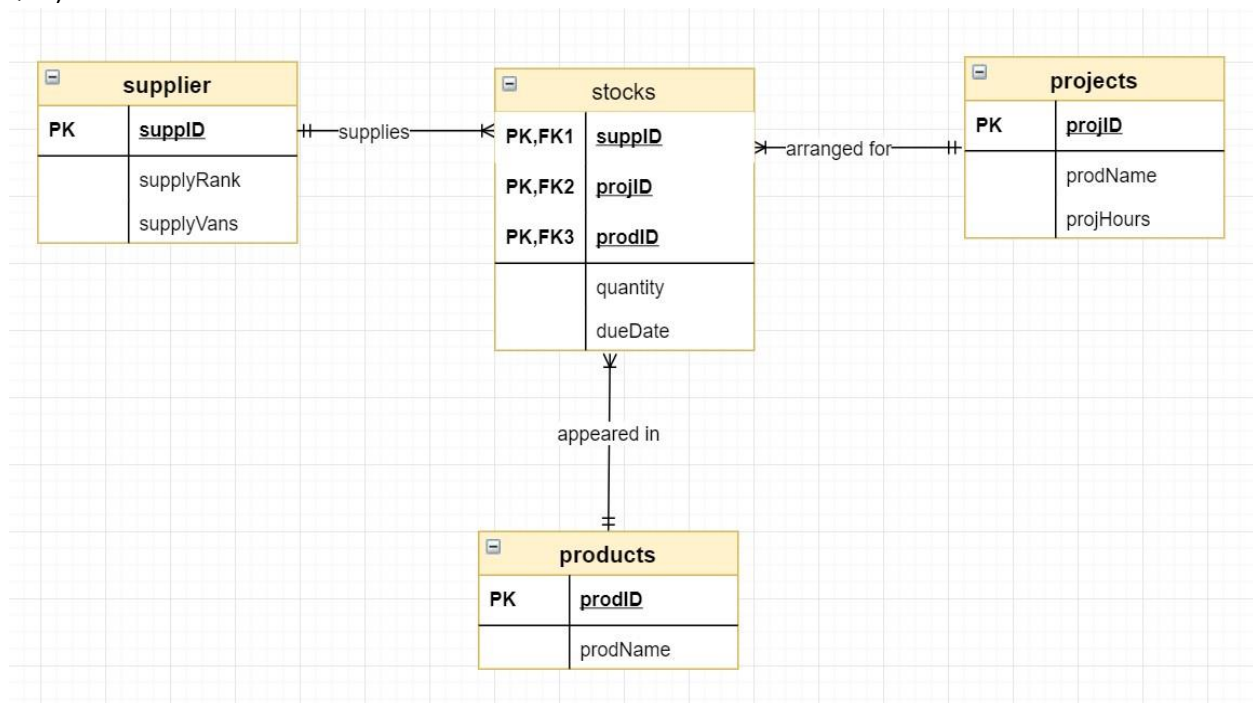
supplier

| PK | suppID |
|---|---|
| | supplyRank |
| | supplyVans |

supplies

stocks

| PK,FK1 | suppID |
|---|---|
| PK,FK2 | projID |
| PK,FK3 | prodID |
| | quantity |
| | dueDate |

arranged for

projects

| PK | projID |
|---|---|
| | prodName |
| | projHours |

appeared in

products

| PK | prodID |
|---|---|
| | prodName |